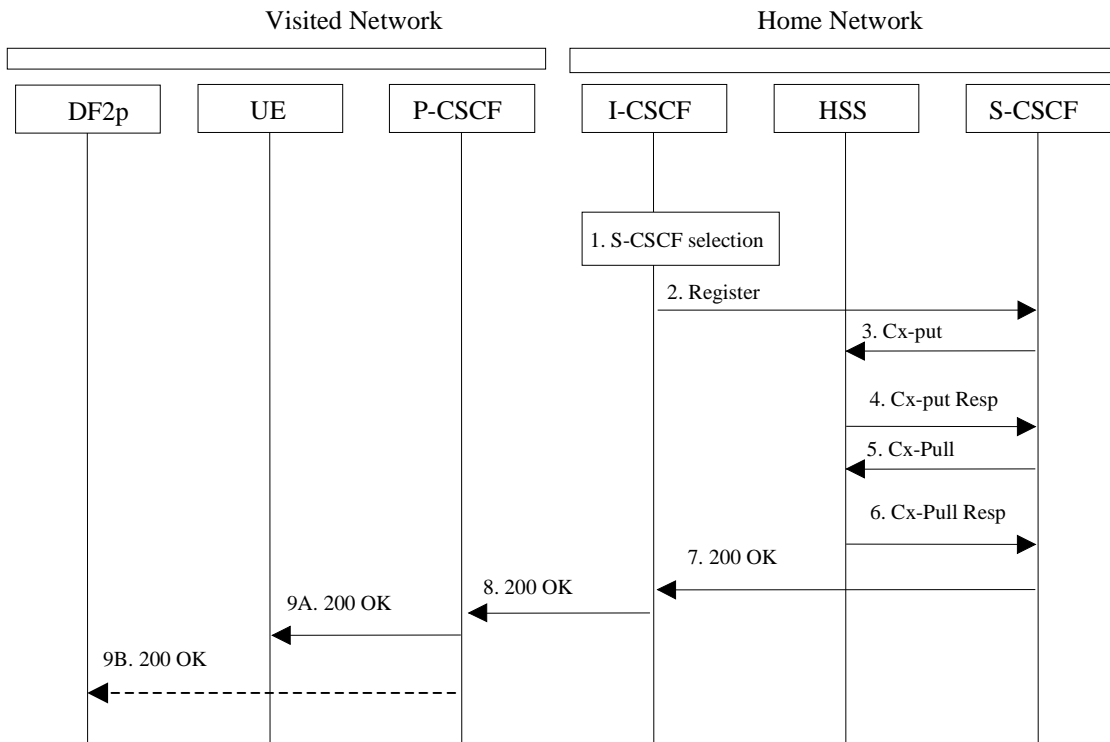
Visited Network

Home Network

DF2p

UE

P-CSCF

I-CSCF

HSS

S-CSCF

1. S-CSCF selection

2. Register

3. Cx-put

4. Cx-put Resp

5. Cx-Pull

6. Cx-Pull Resp

7. 200 OK

8. 200 OK

9A. 200 OK

9B. 200 OK